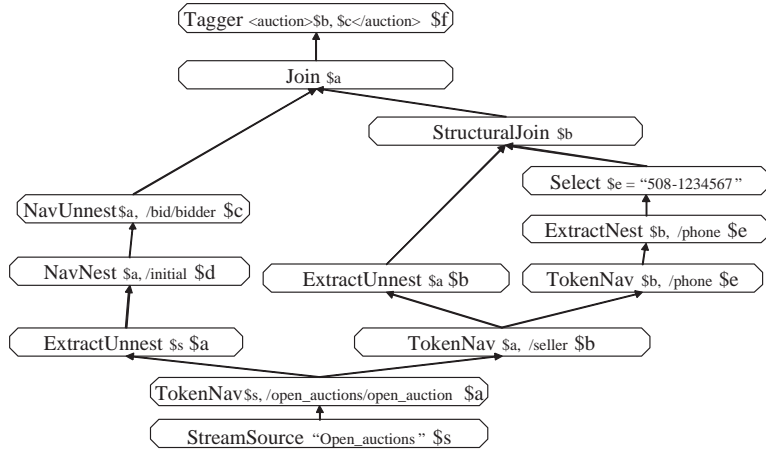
Tagger <auction>$b, $c</auction> $f

Join $a

StructuralJoin $b

Select $e = "508-1234567"

ExtractNest $b, /phone $e

NavUnnest $a, /bid/bidder $c

NavNest $a, /initial $d

ExtractUnnest $a $b

TokenNav $b, /phone $e

ExtractUnnest $s $a

TokenNav $a, /seller $b

TokenNav $s, /open_auctions/open_auction $a

StreamSource "Open_auctions" $s